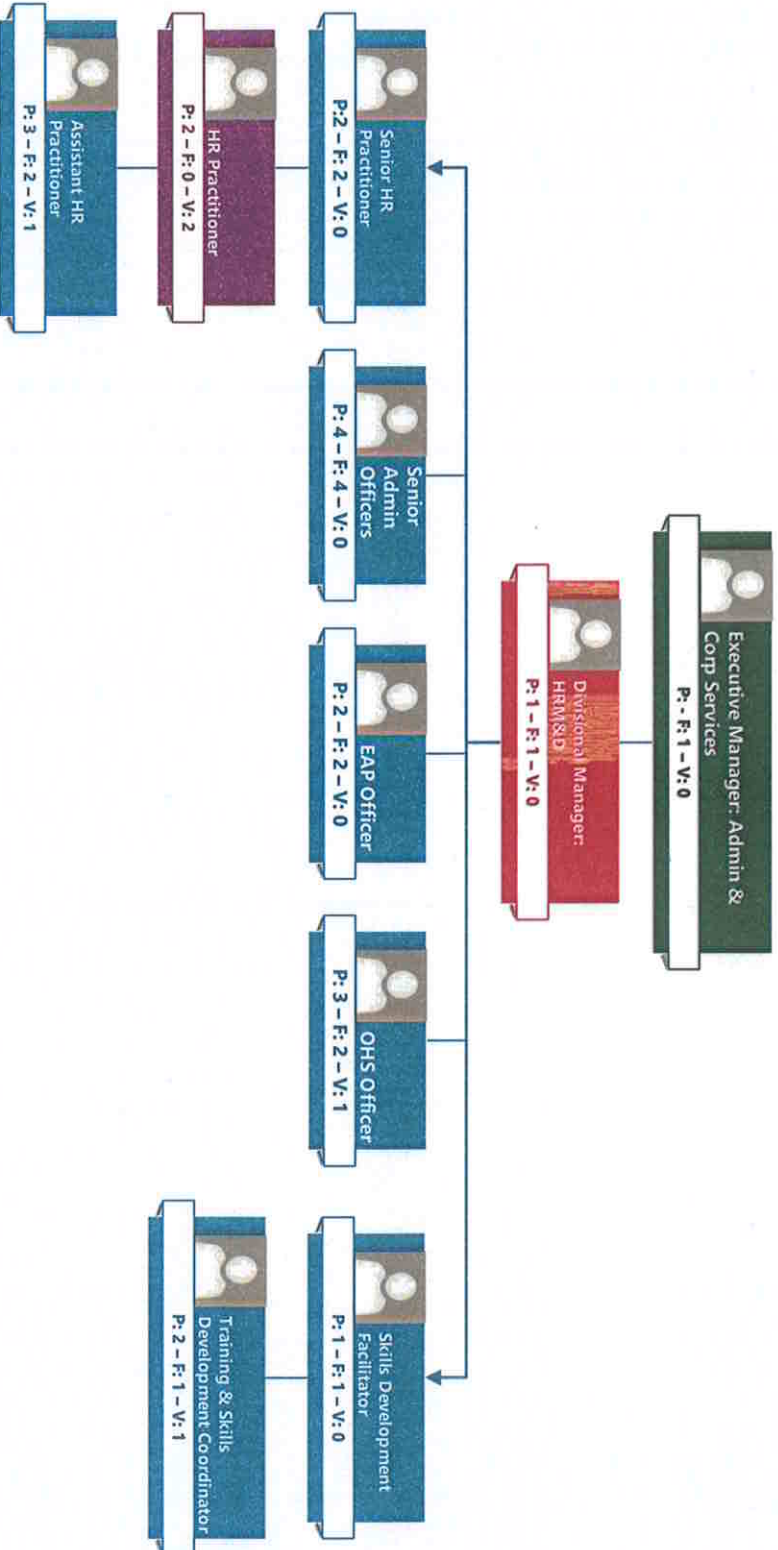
Executive Manager: Admin & Corp Services
P: - F: 1 – V: 0

Divisional Manager: HRM&D
P: 1 – F: 1 – V: 0

Senior HR Practitioner
P:2 – F: 2 – V: 0

HR Practitioner
P: 2 – F: 0 – V: 2

Assistant HR Practitioner
P: 3 – F: 2 – V: 1

Senior Admin Officers
P: 4 – F: 4 – V: 0

EAP Officer
P: 2 – F: 2 – V: 0

OHS Officer
P: 3 – F: 2 – V: 1

Skills Development Facilitator
P: 1 – F: 1 – V: 0

Training & Skills Development Coordinator
P: 2 – F: 1 – V: 1